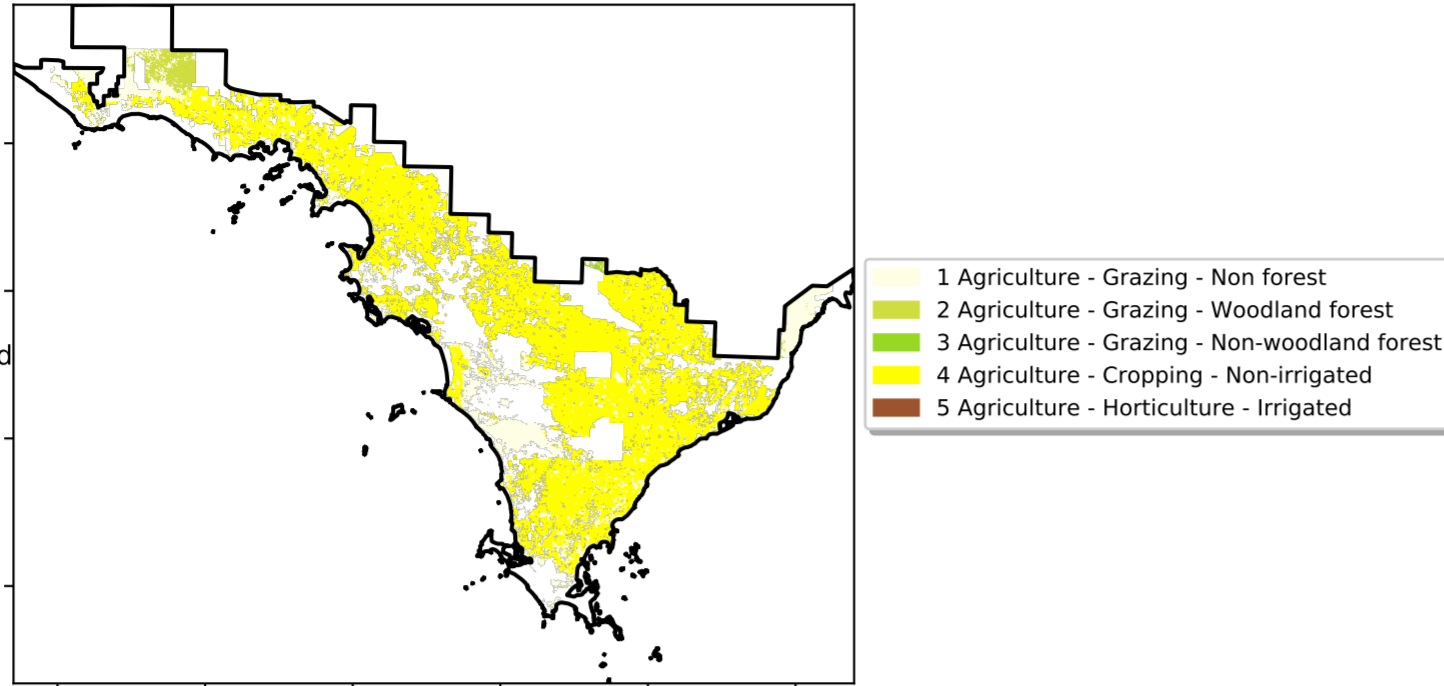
d

1 Agriculture - Grazing - Non forest
2 Agriculture - Grazing - Woodland forest
3 Agriculture - Grazing - Non-woodland forest
4 Agriculture - Cropping - Non-irrigated
5 Agriculture - Horticulture - Irrigated